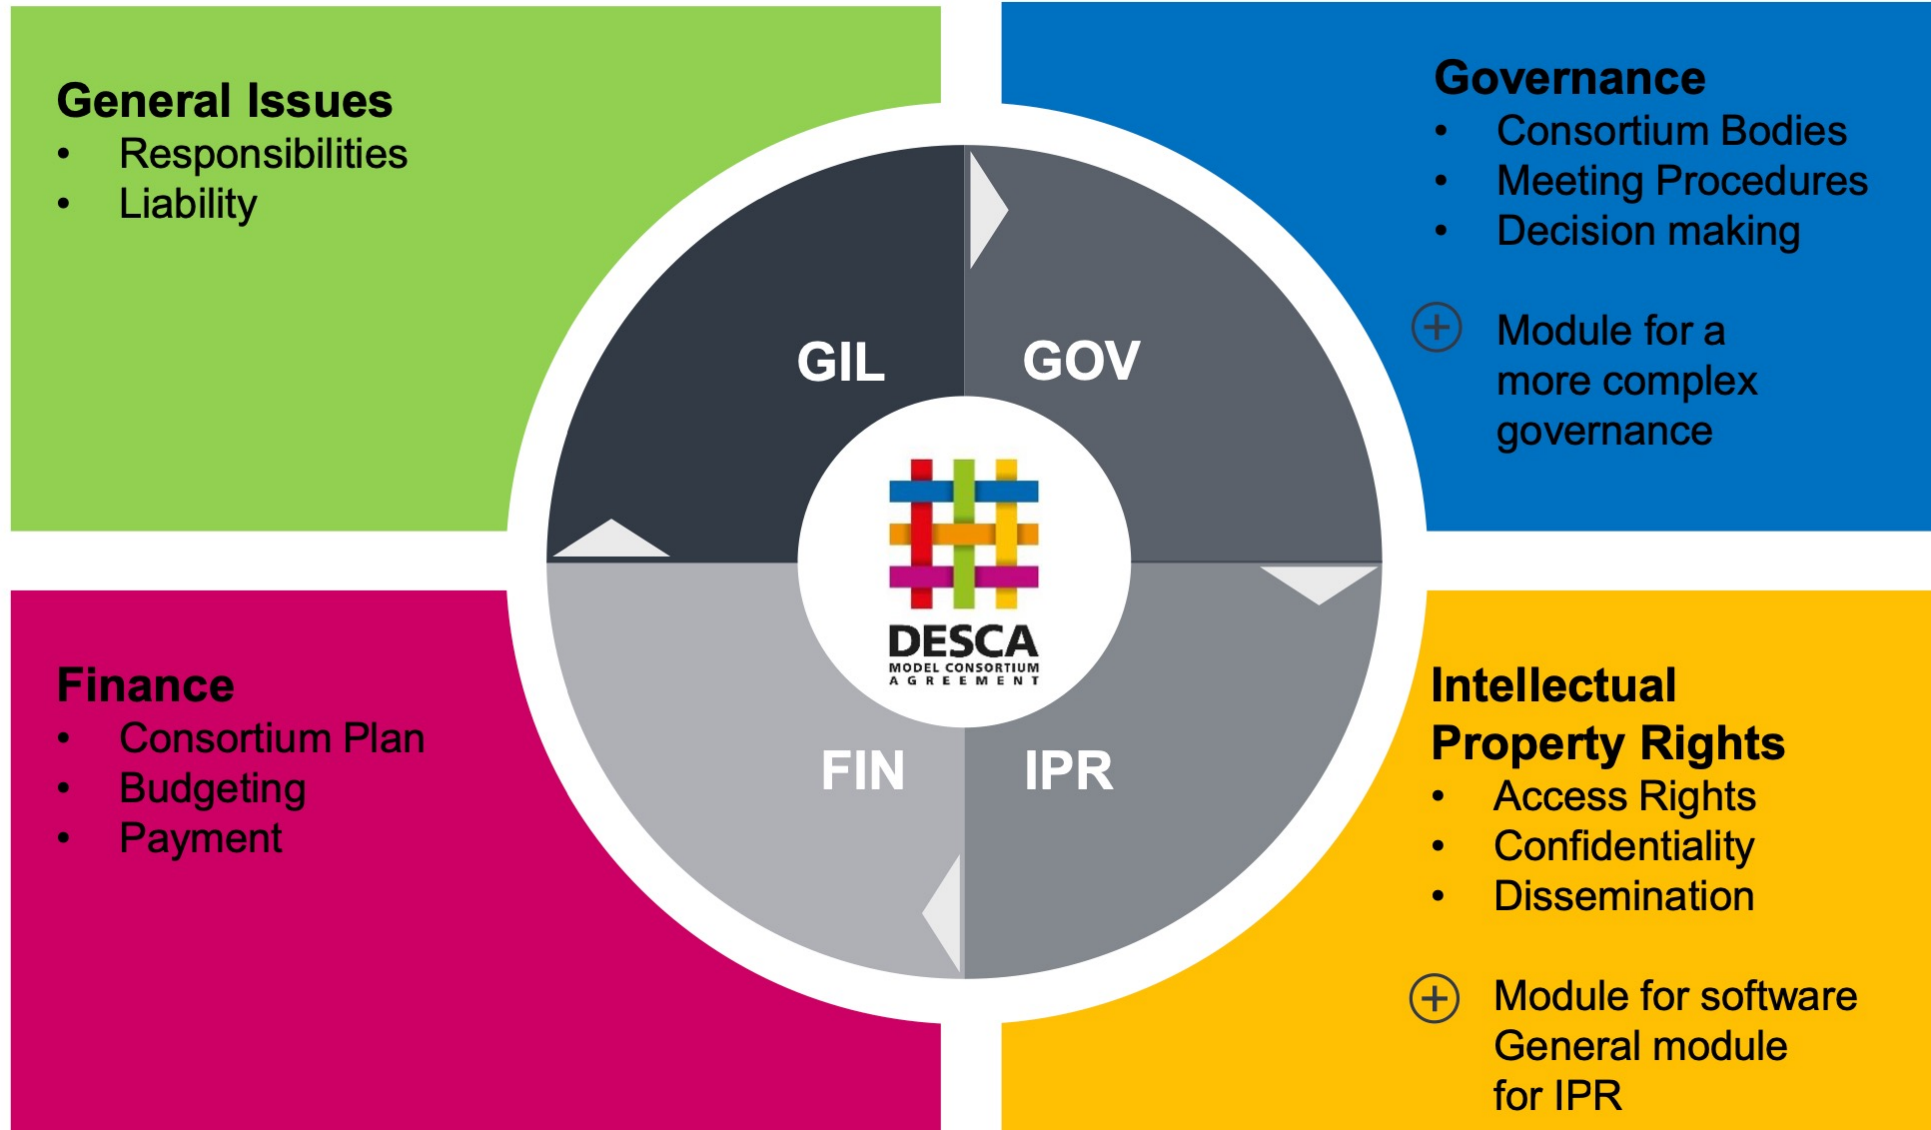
General Issues
- Responsibilities
- Liability

Governance
- Consortium Bodies
- Meeting Procedures
- Decision making

⊕ Module for a more complex governance

GIL

GOV

DESCA
MODEL CONSORTIUM AGREEMENT

FIN

IPR

Finance
- Consortium Plan
- Budgeting
- Payment

Intellectual Property Rights
- Access Rights
- Confidentiality
- Dissemination

⊕ Module for software
General module for IPR